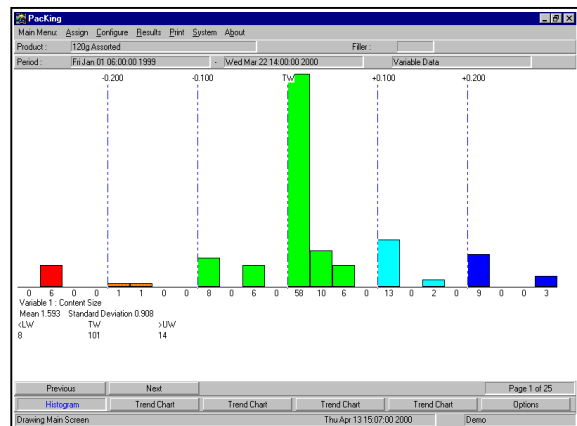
PacKing

Main Menu: Assign Configure Results Print System About

Product : 120g Assorted

Filler :

Period : Fri Jan 01 06:00:00 1999 - Wed Mar 22 14:00:00 2000 Variable Data

-0.200 -0.100 TW +0.100 +0.200

0 6 0 0 1 1 0 0 8 0 6 0 58 10 6 0 13 0 2 0 9 0 0 3

Variable 1 : Content Size
Mean 1.593 Standard Deviation 0.908

| <LW | TW | >UW |
|---|---|---|
| 8 | 101 | 14 |

Previous Next Page 1 of 25

Histogram Trend Chart Trend Chart Trend Chart Trend Chart Options

Drawing Main Screen Thu Apr 13 15:07:00 2000 Demo